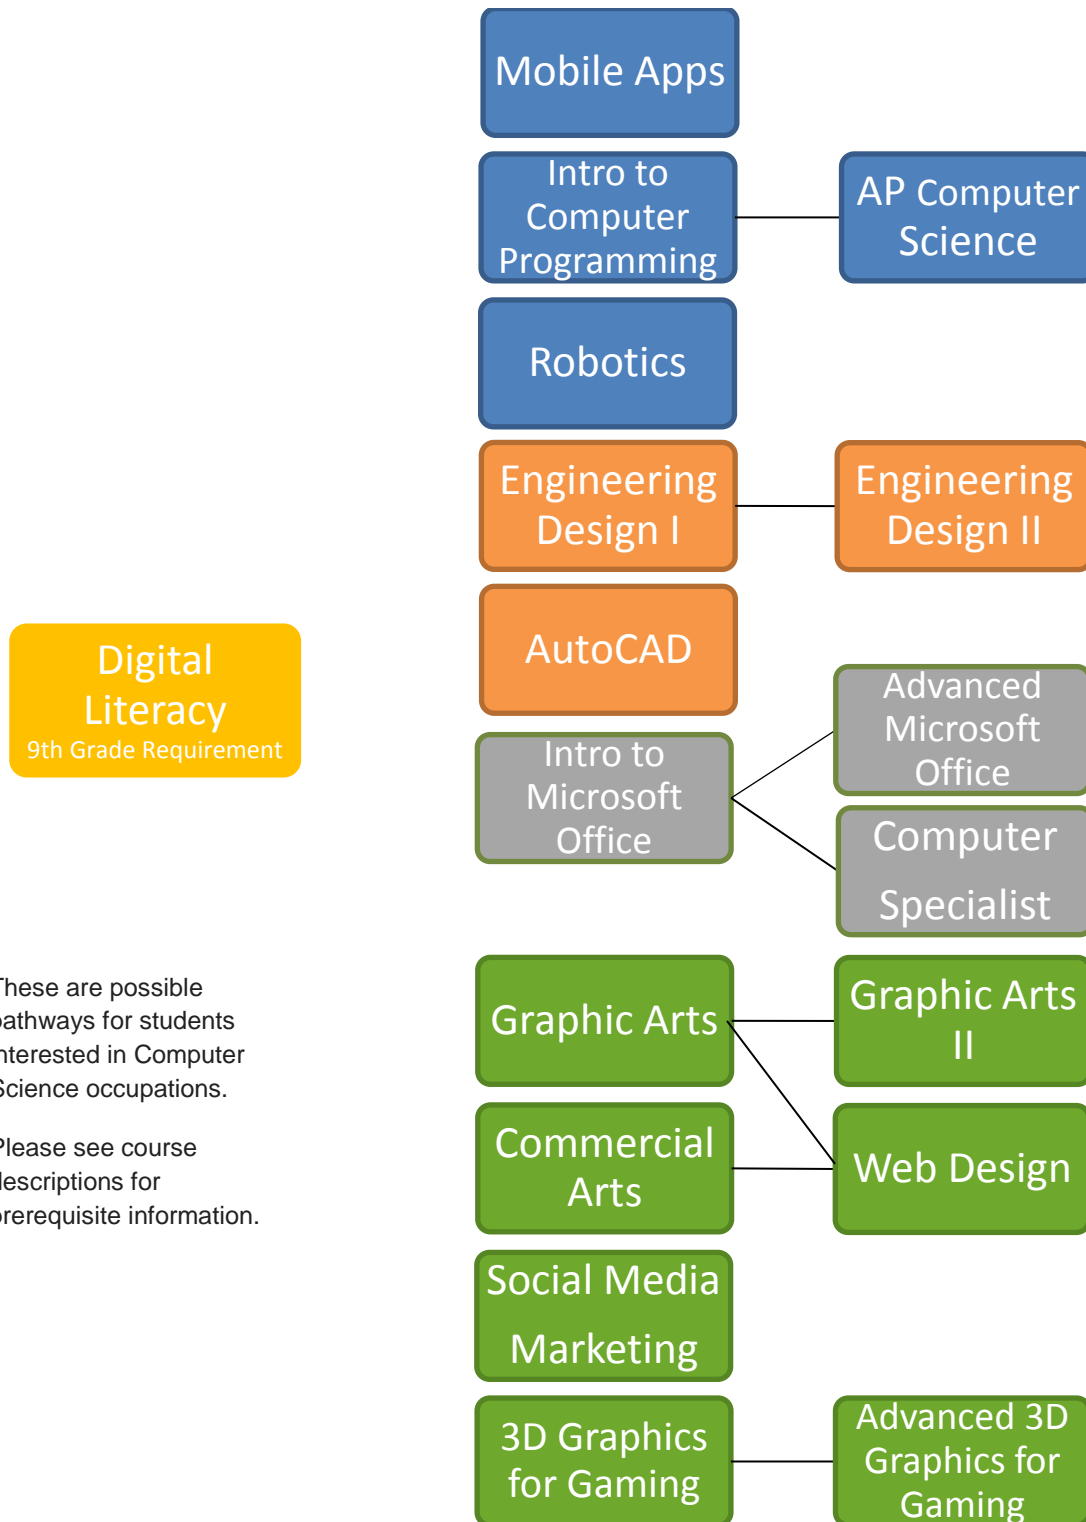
Mobile Apps

Intro to Computer Programming

AP Computer Science

Robotics

Engineering Design I

Engineering Design II

Digital Literacy
9th Grade Requirement

AutoCAD

Advanced Microsoft Office

Intro to Microsoft Office

Computer Specialist

hese are possible athways for students nterested in Computer cience occupations.

lease see course escriptions for rerequisite information.

Graphic Arts

Graphic Arts II

Commercial Arts

Web Design

Social Media Marketing

3D Graphics for Gaming

Advanced 3D Graphics for Gaming